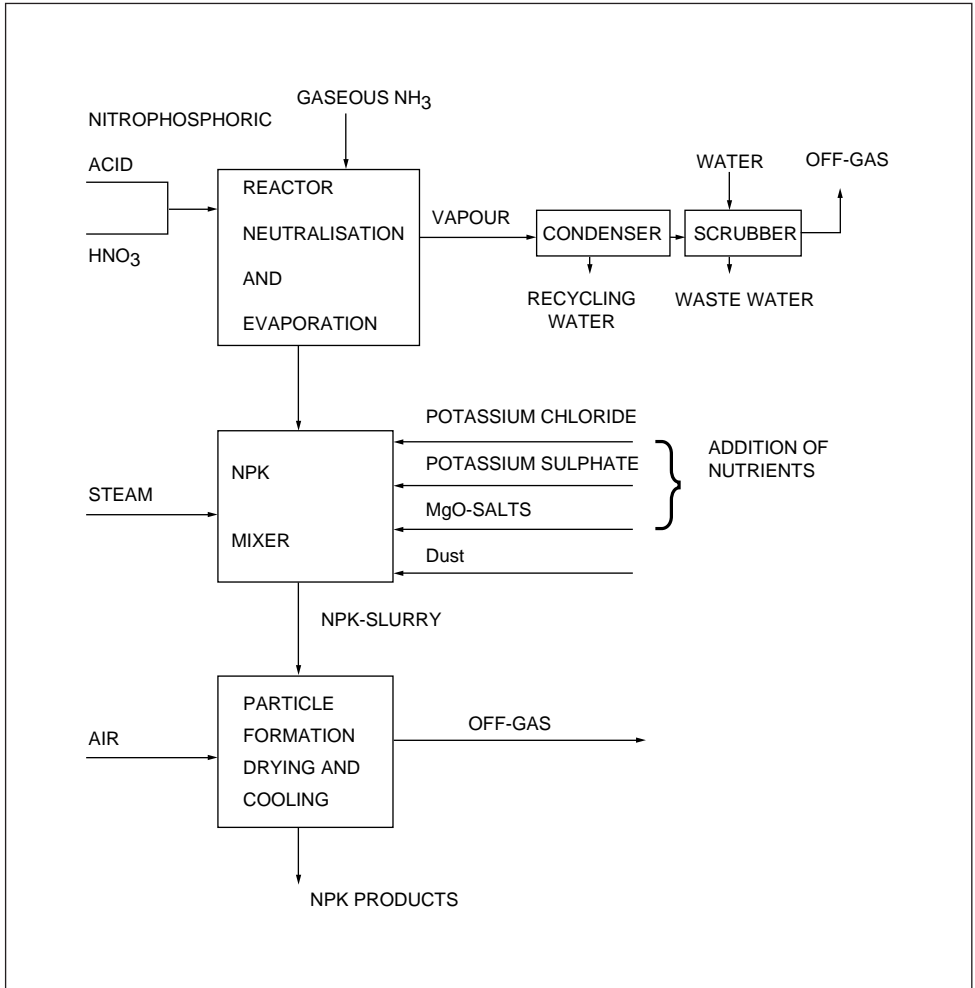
GASEOUS $NH_3$

NITROPHOSPHORIC

ACID

$HNO_3$

REACTOR NEUTRALISATION AND EVAPORATION

VAPOUR

CONDENSER

RECYCLING WATER

WATER

SCRUBBER

OFF-GAS

WASTE WATER

POTASSIUM CHLORIDE

POTASSIUM SULPHATE

MgO-SALTS

Dust

ADDITION OF NUTRIENTS

STEAM

NPK MIXER

NPK-SLURRY

AIR

PARTICLE FORMATION DRYING AND COOLING

OFF-GAS

NPK PRODUCTS